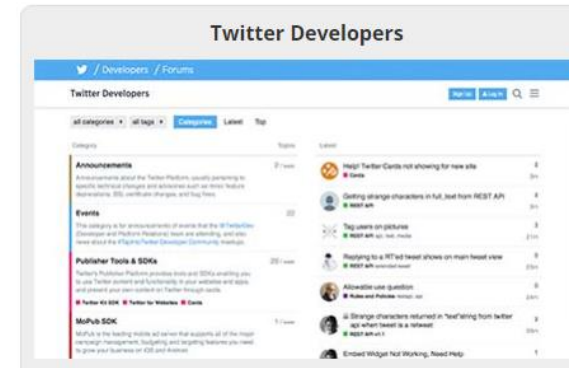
Twitter Developers

/ Developers / Forums

Twitter Developers

Sign Up Log In

all categories ▾ all tags ▾ Categories Latest Top

Category

Topics

Latest

Announcements

Announcements about the Twitter Platform, usually pertaining to specific technical changes and advisories such as minor feature deprecations, SSL certificate changes, and bug fixes.

Events

Publisher Tools & SDKs

Twitter Kit SDK Twitter for Websites Cards

MoPub SDK

Help! Twitter Cards not showing for new site

Cards

Getting strange characters in full_text from REST API

REST API

Tag users on pictures

Replying to a RT'ed tweet shows on main tweet view

REST API

Allowable use question

Rules and Policies

Strange characters returned in "text"string from twitter api when tweet is a retweet

REST API

Embed Widget Not Working, Need Help